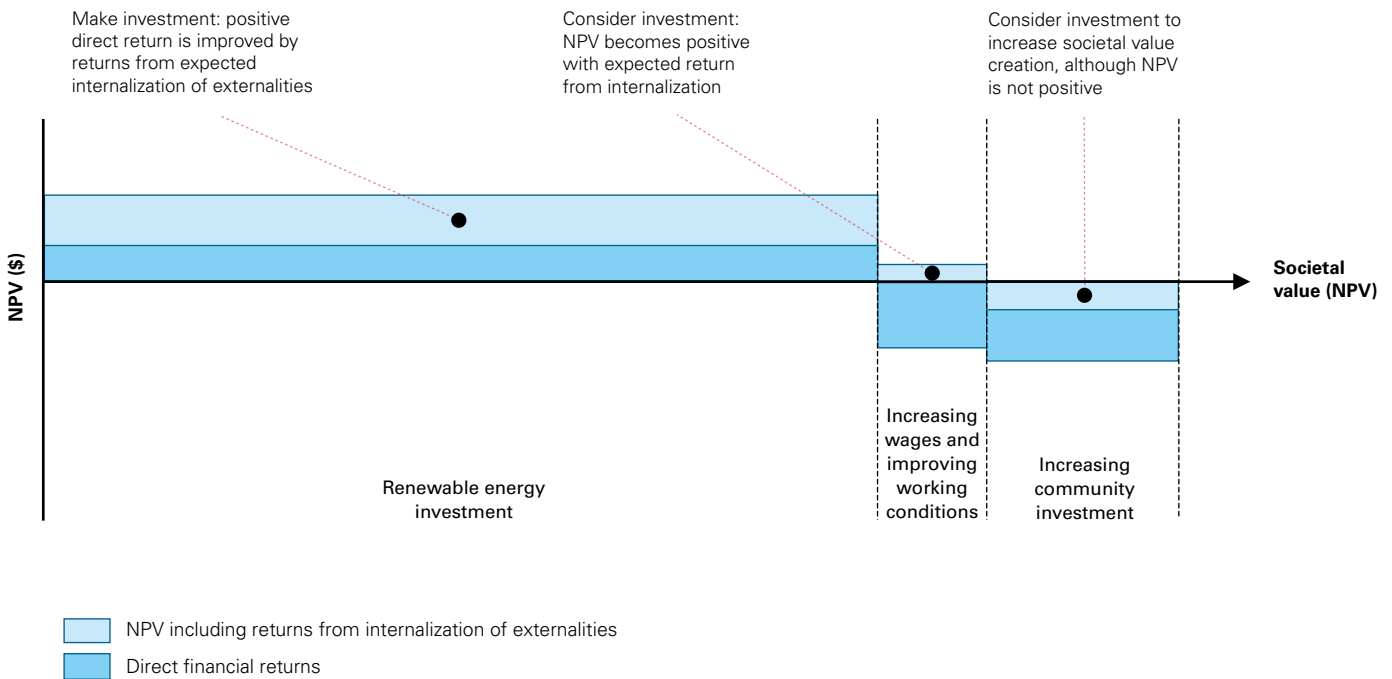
Make investment: positive direct return is improved by returns from expected internalization of externalities

Consider investment: NPV becomes positive with expected return from internalization

Consider investment to increase societal value creation, although NPV is not positive

NPV ($)

Societal value (NPV)

Renewable energy investment

Increasing wages and improving working conditions

Increasing community investment

NPV including returns from internalization of externalities

Direct financial returns